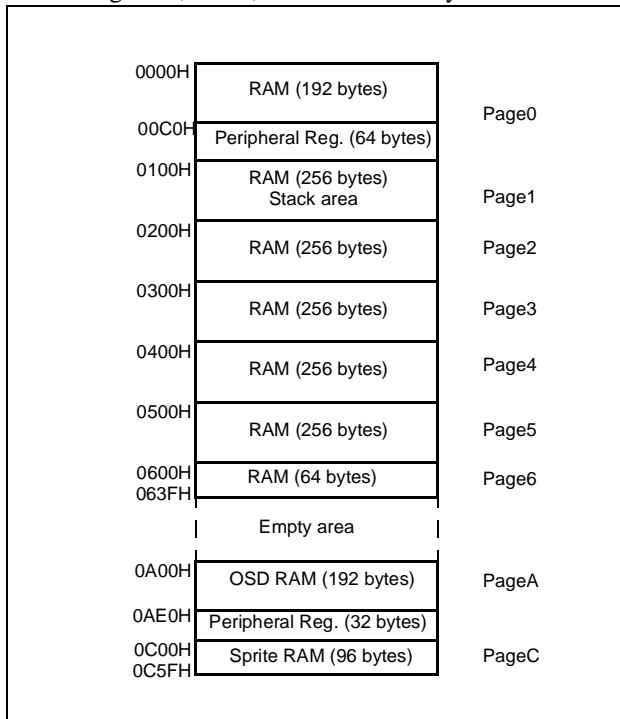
0000H
RAM (192 bytes)
Page0
00C0H
Peripheral Reg. (64 bytes)
0100H
RAM (256 bytes)
Stack area
Page1
0200H
RAM (256 bytes)
Page2
0300H
RAM (256 bytes)
Page3
0400H
RAM (256 bytes)
Page4
0500H
RAM (256 bytes)
Page5
0600H
RAM (64 bytes)
Page6
063FH
Empty area
0A00H
OSD RAM (192 bytes)
PageA
0AE0H
Peripheral Reg. (32 bytes)
0C00H
Sprite RAM (96 bytes)
PageC
0C5FH